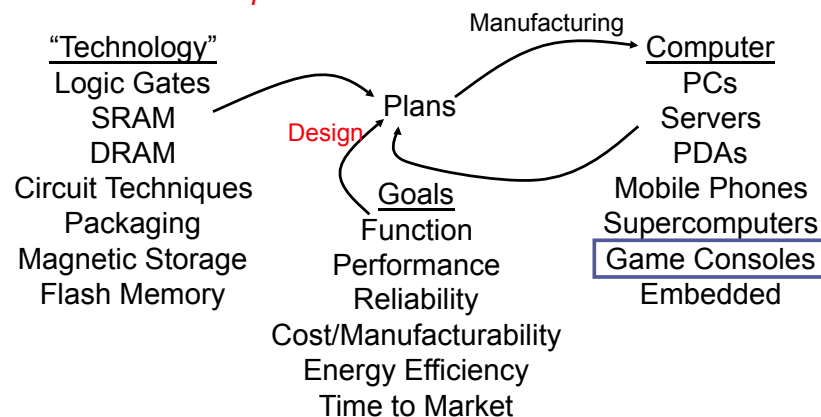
"Technology"
Logic Gates
SRAM
DRAM
Circuit Techniques
Packaging
Magnetic Storage
Flash Memory

Manufacturing

Plans

Design

Goals
Function
Performance
Reliability
Cost/Manufacturability
Energy Efficiency
Time to Market

Computer
PCs
Servers
PDAs
Mobile Phones
Supercomputers
Game Consoles
Embedded